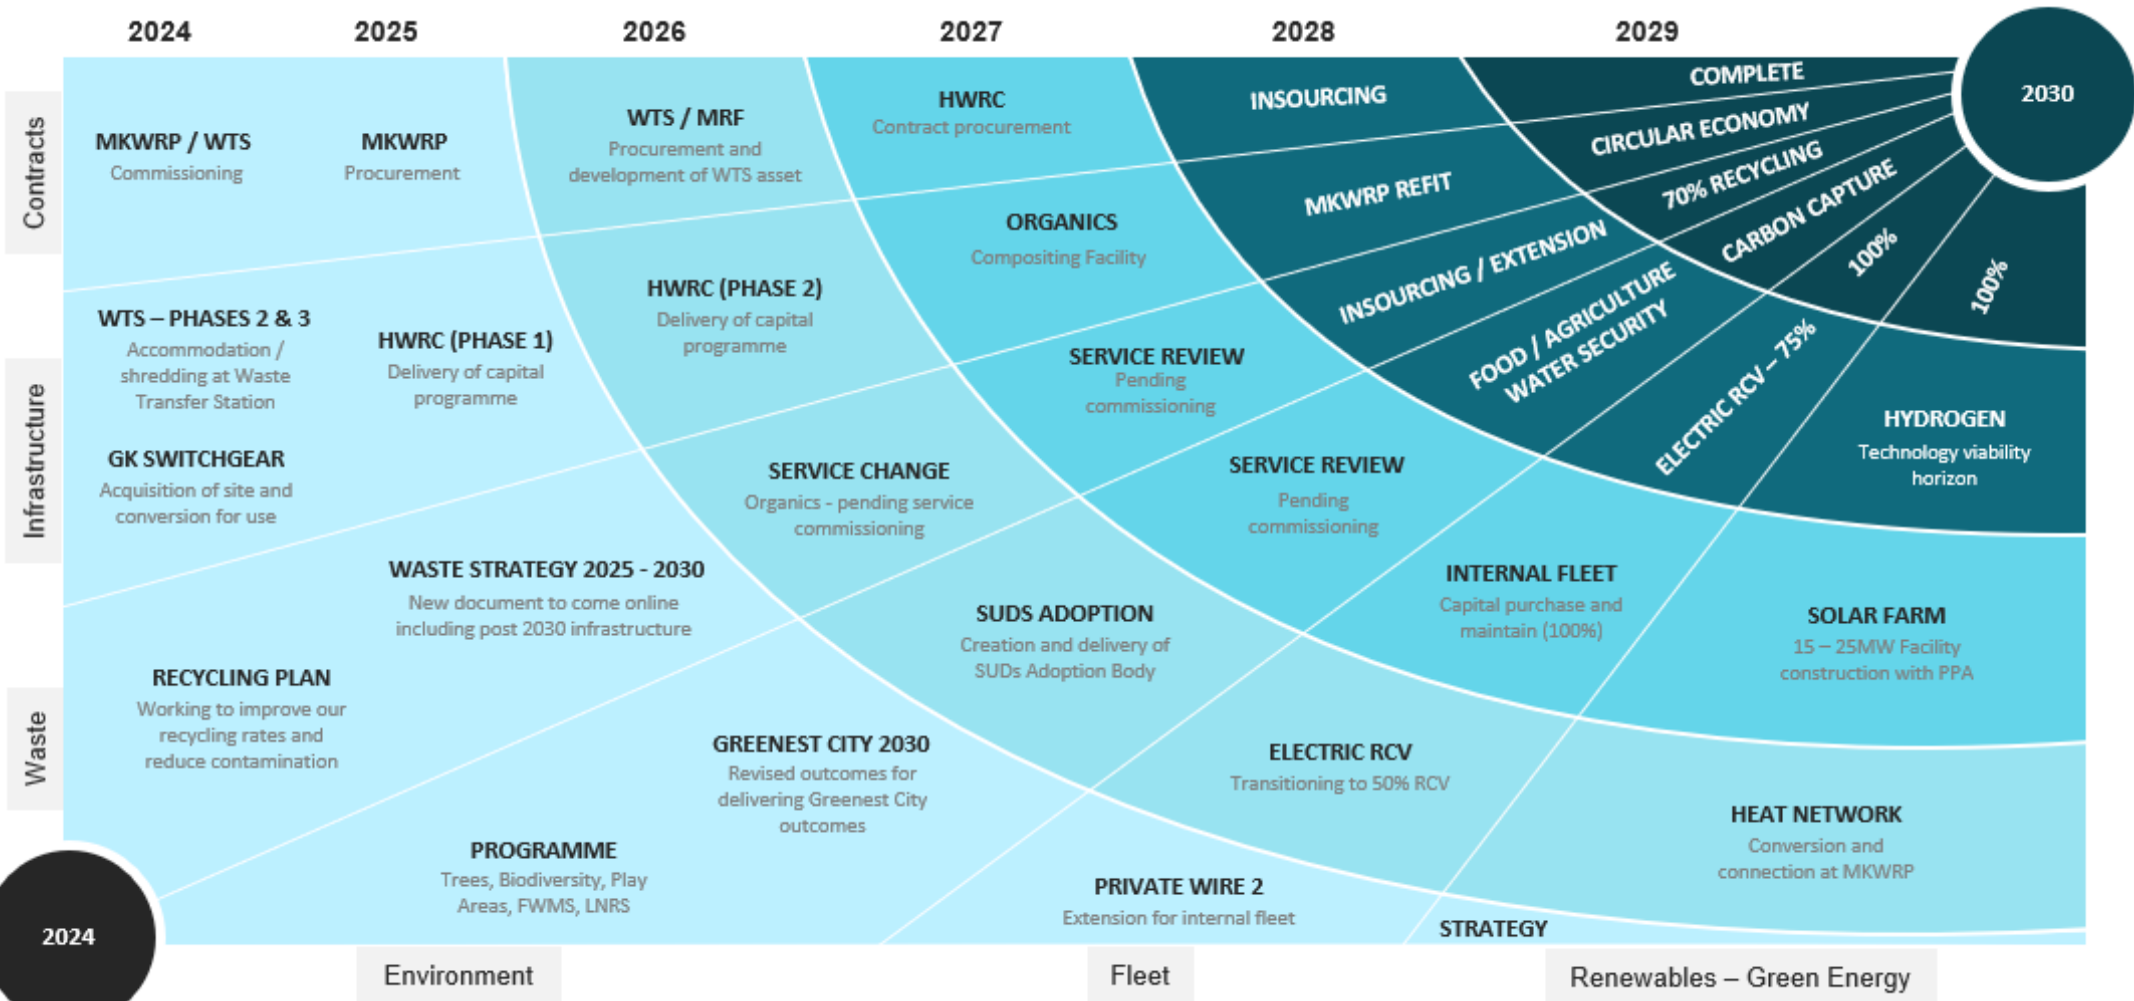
2024 2025 2026 2027 2028 2029

2030

Contracts

Infrastructure

Waste

MKWRP / WTS
Commissioning

MKWRP
Procurement

WTS / MRF
Procurement and development of WTS asset

HWRC
Contract procurement

INSOURCING

COMPLETE

CIRCULAR ECONOMY

70% RECYCLING

CARBON CAPTURE

100%

100%

MKWRP REFIT

ORGANICS
Compositing Facility

INSOURCING / EXTENSION

FOOD / AGRICULTURE
WATER SECURITY

ELECTRIC RCV – 75%

WTS – PHASES 2 & 3
Accommodation / shredding at Waste Transfer Station

HWRC (PHASE 1)
Delivery of capital programme

HWRC (PHASE 2)
Delivery of capital programme

SERVICE REVIEW
Pending commissioning

HYDROGEN
Technology viability horizon

GK SWITCHGEAR
Acquisition of site and conversion for use

SERVICE CHANGE
Organics - pending service commissioning

SERVICE REVIEW
Pending commissioning

WASTE STRATEGY 2025 - 2030
New document to come online including post 2030 infrastructure

INTERNAL FLEET
Capital purchase and maintain (100%)

SUDS ADOPTION
Creation and delivery of SUDs Adoption Body

SOLAR FARM
15 – 25MW Facility construction with PPA

RECYCLING PLAN
Working to improve our recycling rates and reduce contamination

GREENEST CITY 2030
Revised outcomes for delivering Greenest City outcomes

ELECTRIC RCV
Transitioning to 50% RCV

HEAT NETWORK
Conversion and connection at MKWRP

PROGRAMME
Trees, Biodiversity, Play Areas, FWMS, LNRS

PRIVATE WIRE 2
Extension for internal fleet

STRATEGY

2024

Environment

Fleet

Renewables – Green Energy